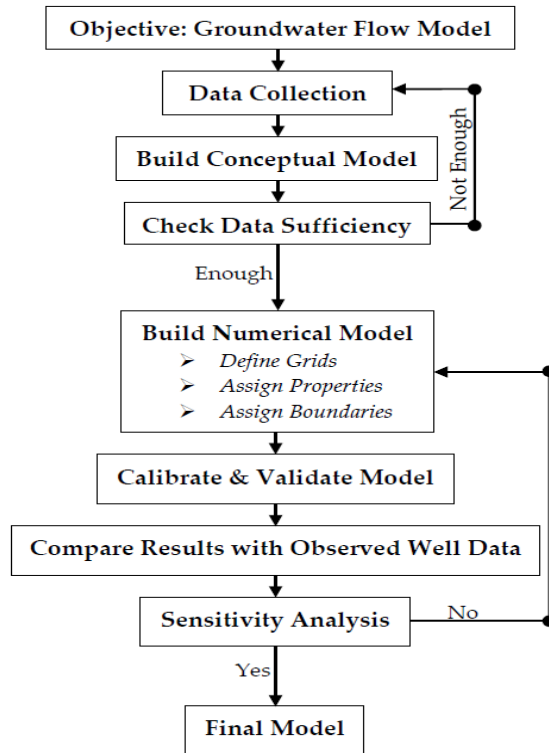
Objective: Groundwater Flow Model

Data Collection

Build Conceptual Model

Check Data Sufficiency

Not Enough

Enough

Build Numerical Model
➢ Define Grids
➢ Assign Properties
➢ Assign Boundaries

Calibrate & Validate Model

Compare Results with Observed Well Data

Sensitivity Analysis

No

Yes

Final Model